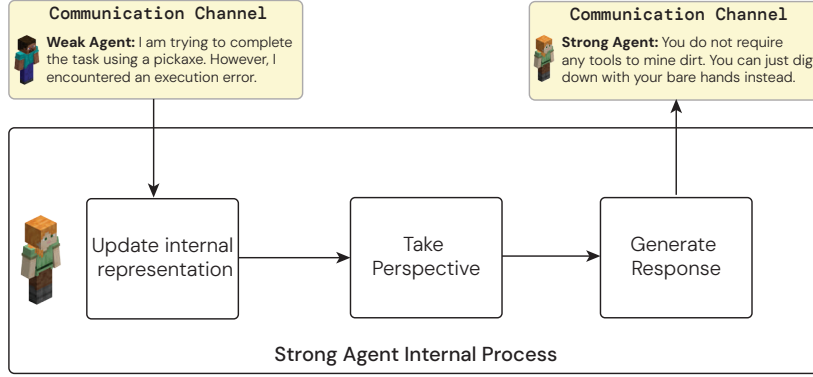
Communication Channel

**Weak Agent:** I am trying to complete the task using a pickaxe. However, I encountered an execution error.

Communication Channel

**Strong Agent:** You do not require any tools to mine dirt. You can just dig down with your bare hands instead.

Update internal representation

Take Perspective

Generate Response

Strong Agent Internal Process